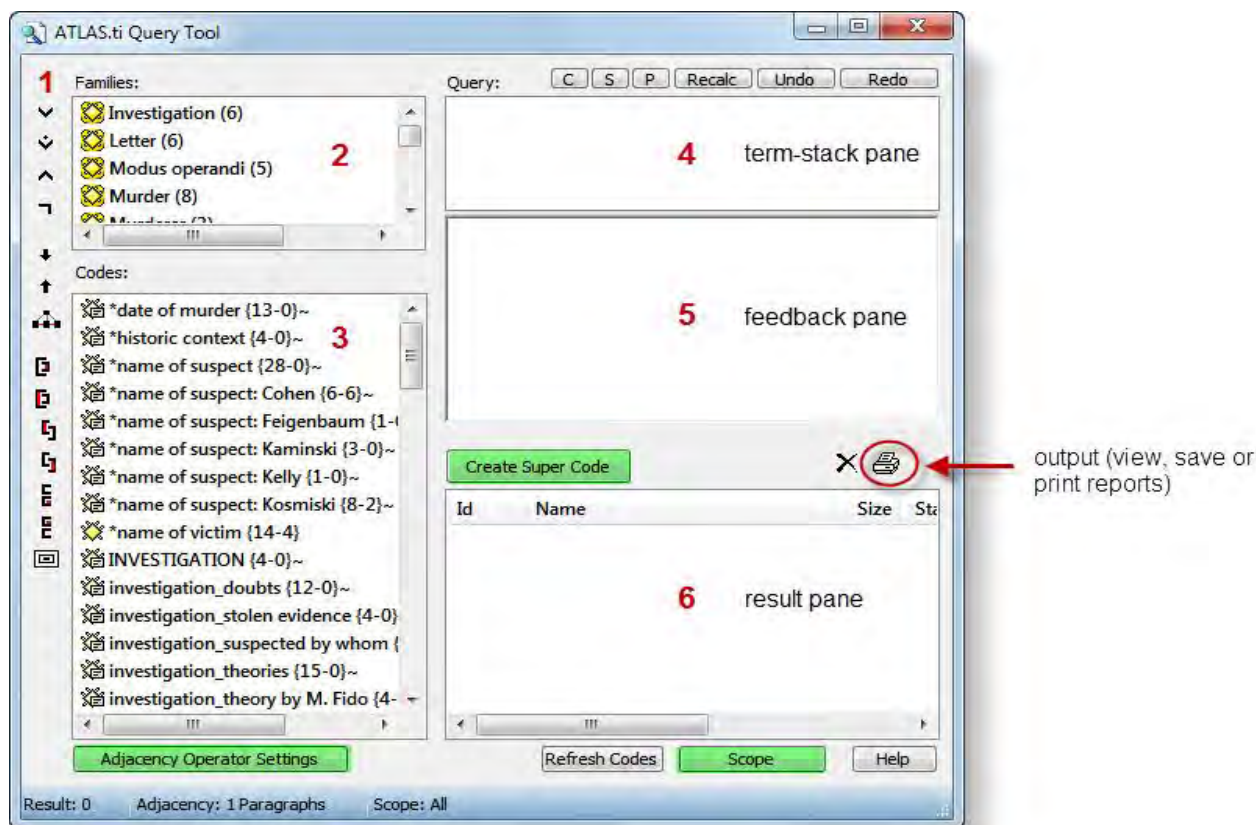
ATLAS.ti Query Tool

1

Families:

Investigation (6)
Letter (6)
Modus operandi (5)
Murder (8)
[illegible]

2

Codes:

*date of murder {13-0}~
*historic context {4-0}~
*name of suspect {28-0}~
*name of suspect: Cohen {6-6}~
*name of suspect: Feigenbaum {1-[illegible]
*name of suspect: Kaminski {3-0}~
*name of suspect: Kelly {1-0}~
*name of suspect: Kosmiski {8-2}~
*name of victim {14-4}
INVESTIGATION {4-0}~
investigation_doubts {12-0}~
investigation_stolen evidence {4-0}
investigation_suspected by whom {
investigation_theories {15-0}~
investigation_theory by M. Fido {4-

3

Adjacency Operator Settings

Query:

C S P Recalc Undo Redo

4 term-stack pane

5 feedback pane

Create Super Code

output (view, save or print reports)

| Id | Name | Size | St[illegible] |
|---|---|---|---|

6 result pane

Refresh Codes Scope Help

Result: 0 Adjacency: 1 Paragraphs Scope: All